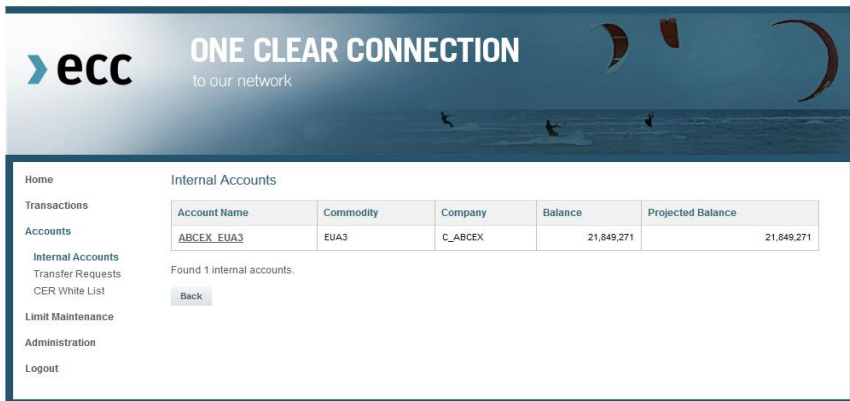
ecc

ONE CLEAR CONNECTION
to our network

Home
Transactions
Accounts
Internal Accounts
Transfer Requests
CER White List
Limit Maintenance
Administration
Logout

Internal Accounts

| Account Name | Commodity | Company | Balance | Projected Balance |
|---|---|---|---|---|
| ABCEX_EUA3 | EUA3 | C_ABCEX | 21,849,271 | 21,849,271 |

Found 1 internal accounts.

Back